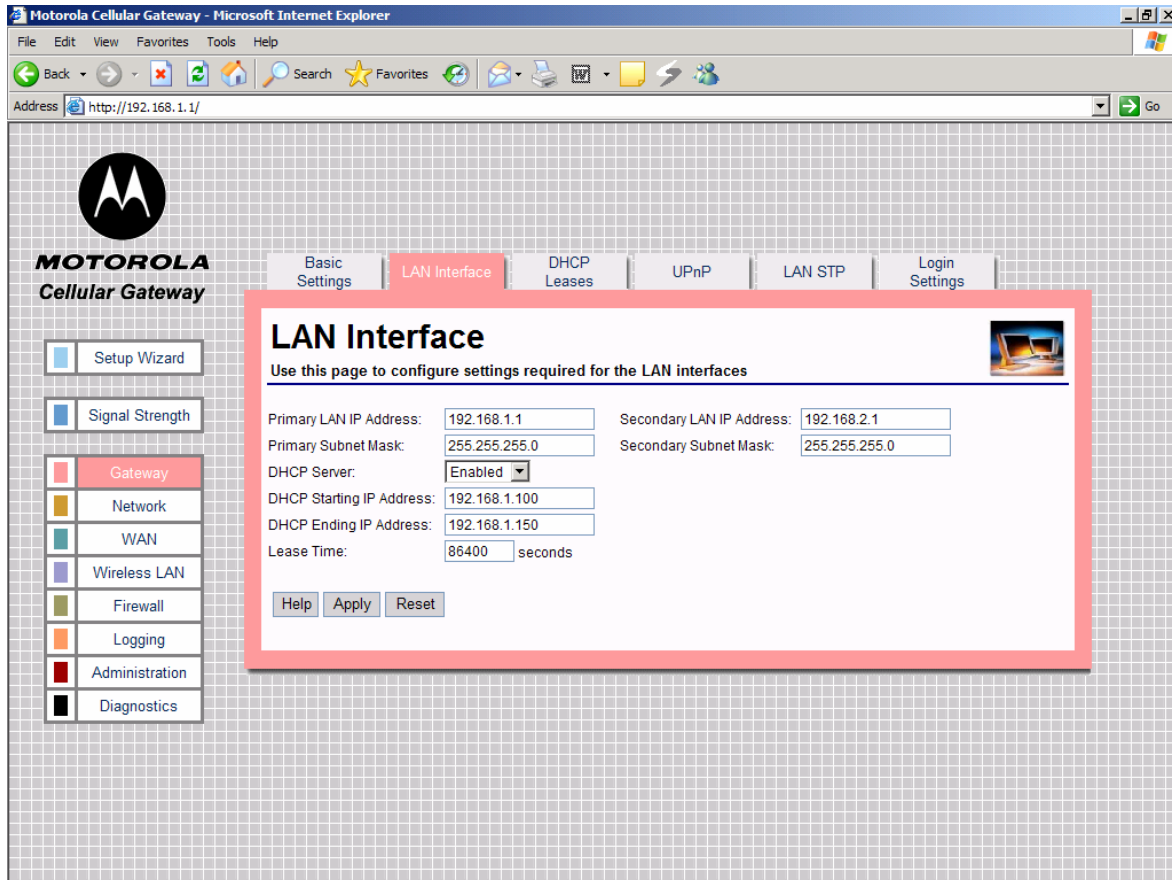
Motorola Cellular Gateway - Microsoft Internet Explorer

File Edit View Favorites Tools Help

Back Search Favorites

Address http://192.168.1.1/ Go

MOTOROLA
Cellular Gateway

Setup Wizard

Signal Strength

Gateway
Network
WAN
Wireless LAN
Firewall
Logging
Administration
Diagnostics

Basic Settings | LAN Interface | DHCP Leases | UPnP | LAN STP | Login Settings

LAN Interface

Use this page to configure settings required for the LAN interfaces

Primary LAN IP Address: 192.168.1.1
Primary Subnet Mask: 255.255.255.0
DHCP Server: Enabled
DHCP Starting IP Address: 192.168.1.100
DHCP Ending IP Address: 192.168.1.150
Lease Time: 86400 seconds

Secondary LAN IP Address: 192.168.2.1
Secondary Subnet Mask: 255.255.255.0

Help Apply Reset